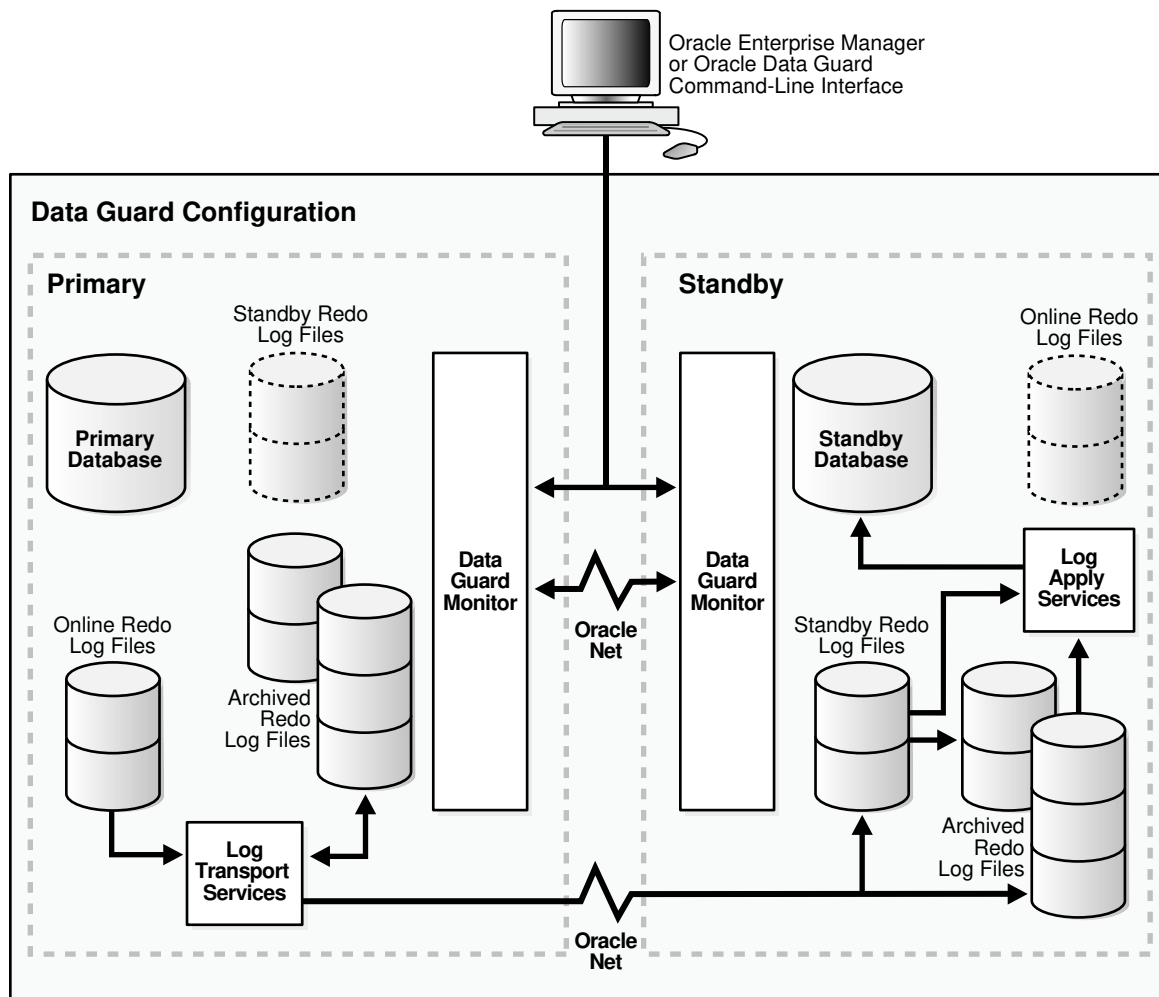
Oracle Enterprise Manager or Oracle Data Guard Command-Line Interface

Data Guard Configuration

Primary

Standby Redo Log Files

Primary Database

Data Guard Monitor

Online Redo Log Files

Archived Redo Log Files

Log Transport Services

Oracle Net

Oracle Net

Standby

Online Redo Log Files

Data Guard Monitor

Standby Database

Log Apply Services

Standby Redo Log Files

Archived Redo Log Files